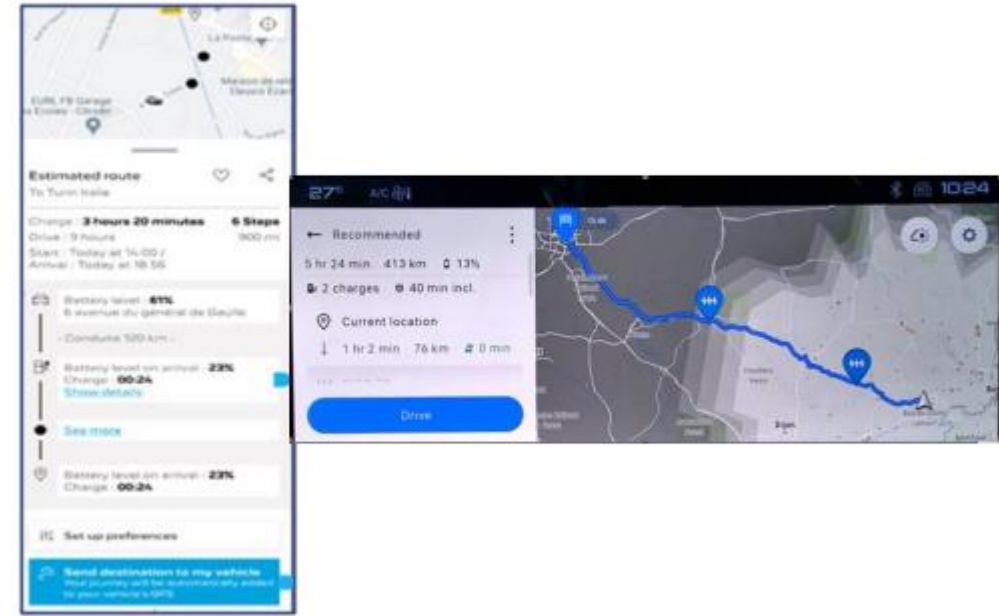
La Porte

Maison de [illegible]

EURL FB Garage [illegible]

Estimated route

To Turin Italie

Charge : 3 hours 20 minutes 6 Steps

Drive : 9 hours 900 mi

Start : Today at 14:00 /

Arrival : Today at 18:56

Battery level : 61%

6 avenue du général de Gaulle

Conduire 120 km

Battery level on arrival : 23%

Charge : 00:24

Show details

See more

Battery level on arrival : 23%

Charge : 00:24

Set up preferences

Send destination to my vehicle

Your journey will be automatically added to your vehicle's GPS

27° A/C 10:24

← Recommended

5 hr 24 min · 413 km · 13%

2 charges · 40 min incl.

Current location

1 hr 2 min · 76 km · 0 min

Drive